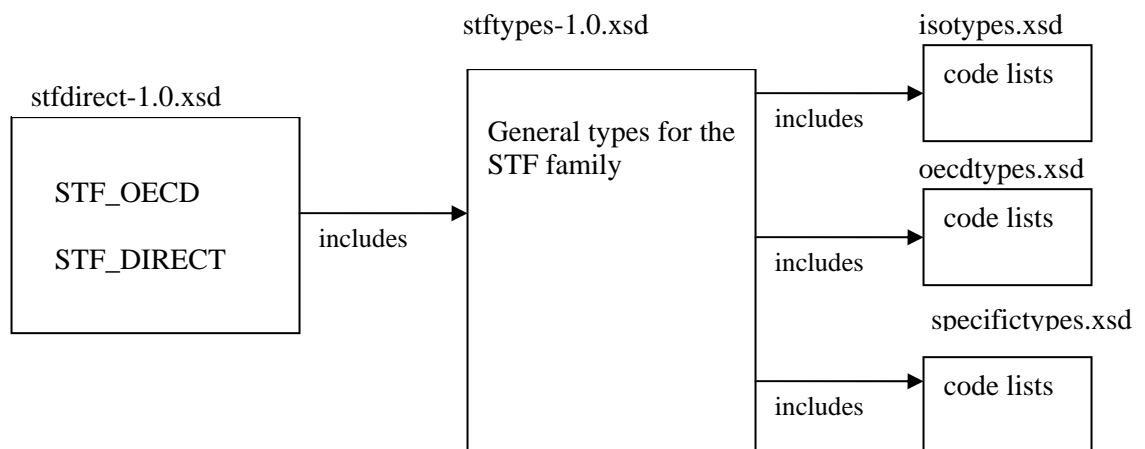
stfdirect-1.0.xsd

STF_OECD

STF_DIRECT

includes

stftypes-1.0.xsd

General types for the STF family

includes

isotypes.xsd

code lists

includes

oecdtypes.xsd

code lists

includes

specifictypes.xsd

code lists